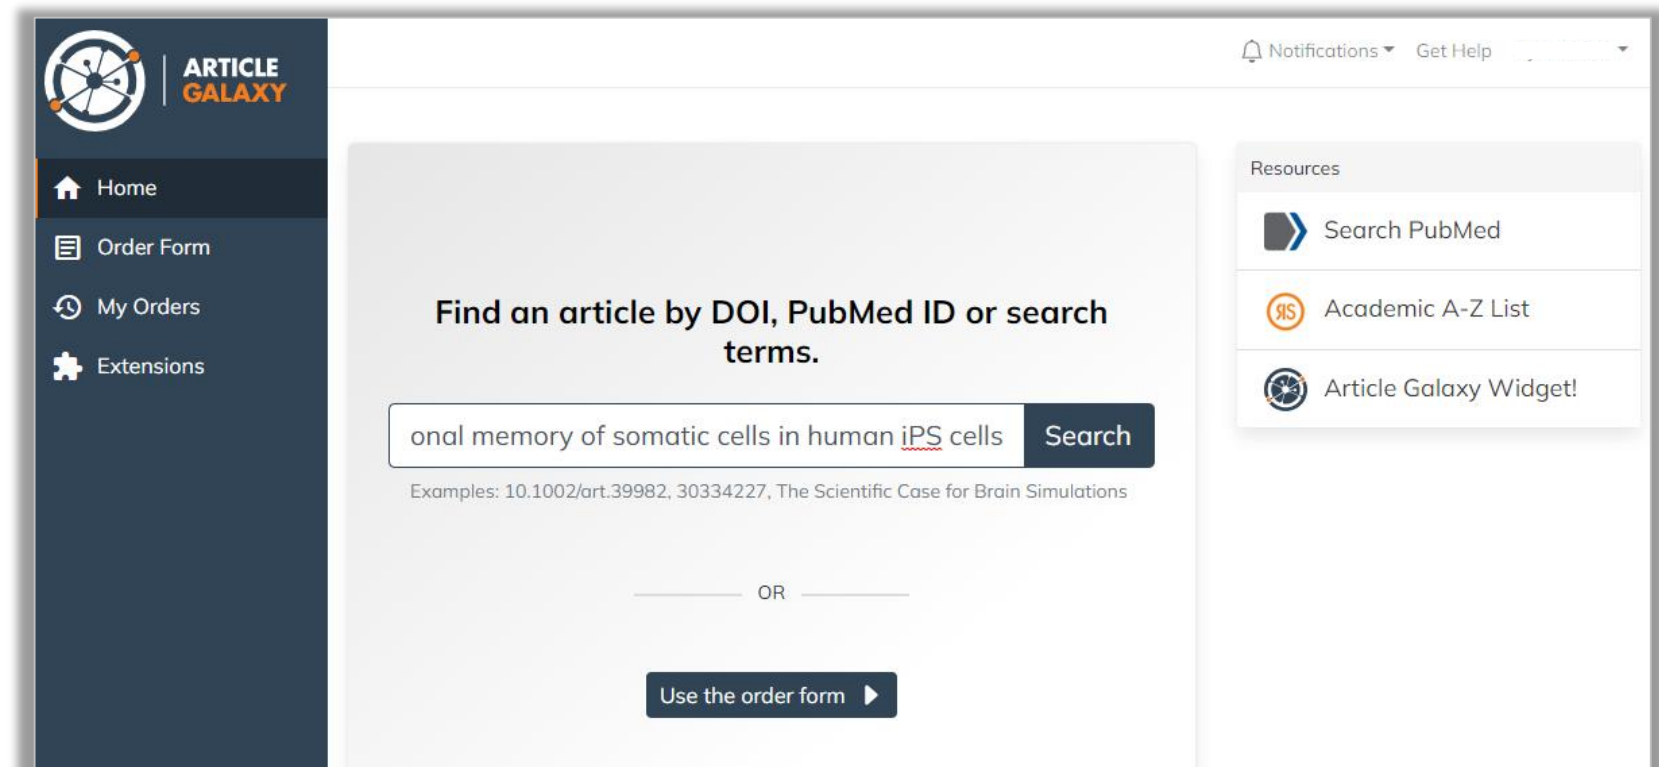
ARTICLE GALAXY

Home
Order Form
My Orders
Extensions

Notifications Get Help

Find an article by DOI, PubMed ID or search terms.

onal memory of somatic cells in human iPS cells
Search

Examples: 10.1002/art.39982, 30334227, The Scientific Case for Brain Simulations

OR

Use the order form

Resources

Search PubMed

Academic A-Z List

Article Galaxy Widget!